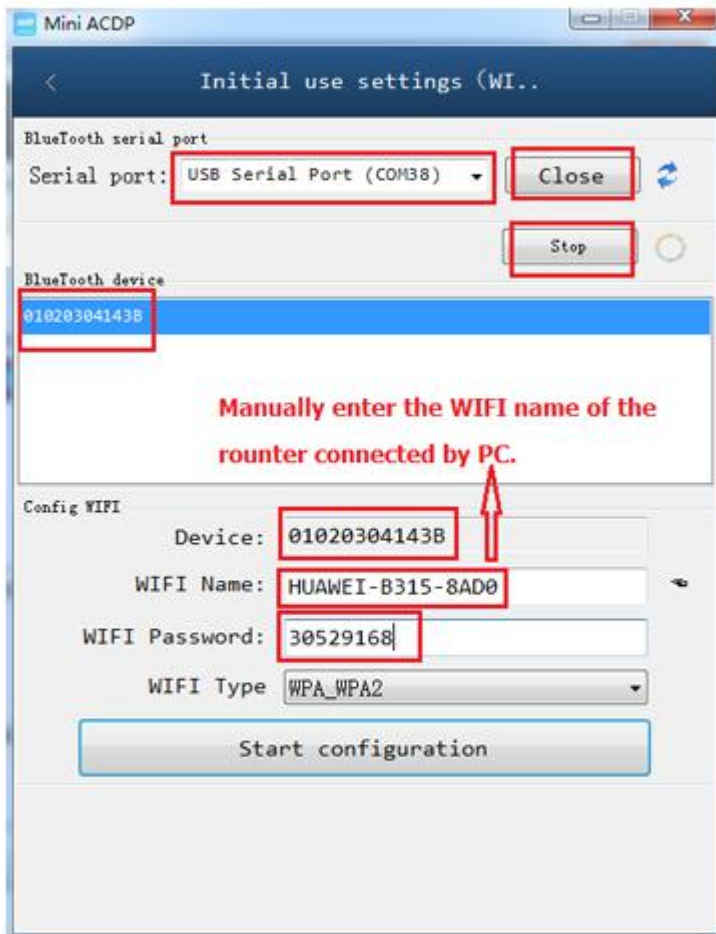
Mini ACDP

<

Initial use settings (WI..

BlueTooth serial port

Serial port: USB Serial Port (COM38)

Close

Stop

BlueTooth device

01020304143B

Manually enter the WIFI name of the rounter connected by PC.

Config WIFI

Device: 01020304143B

WIFI Name: HUAWEI-B315-8AD0

WIFI Password: 30529168

WIFI Type WPA_WPA2

Start configuration